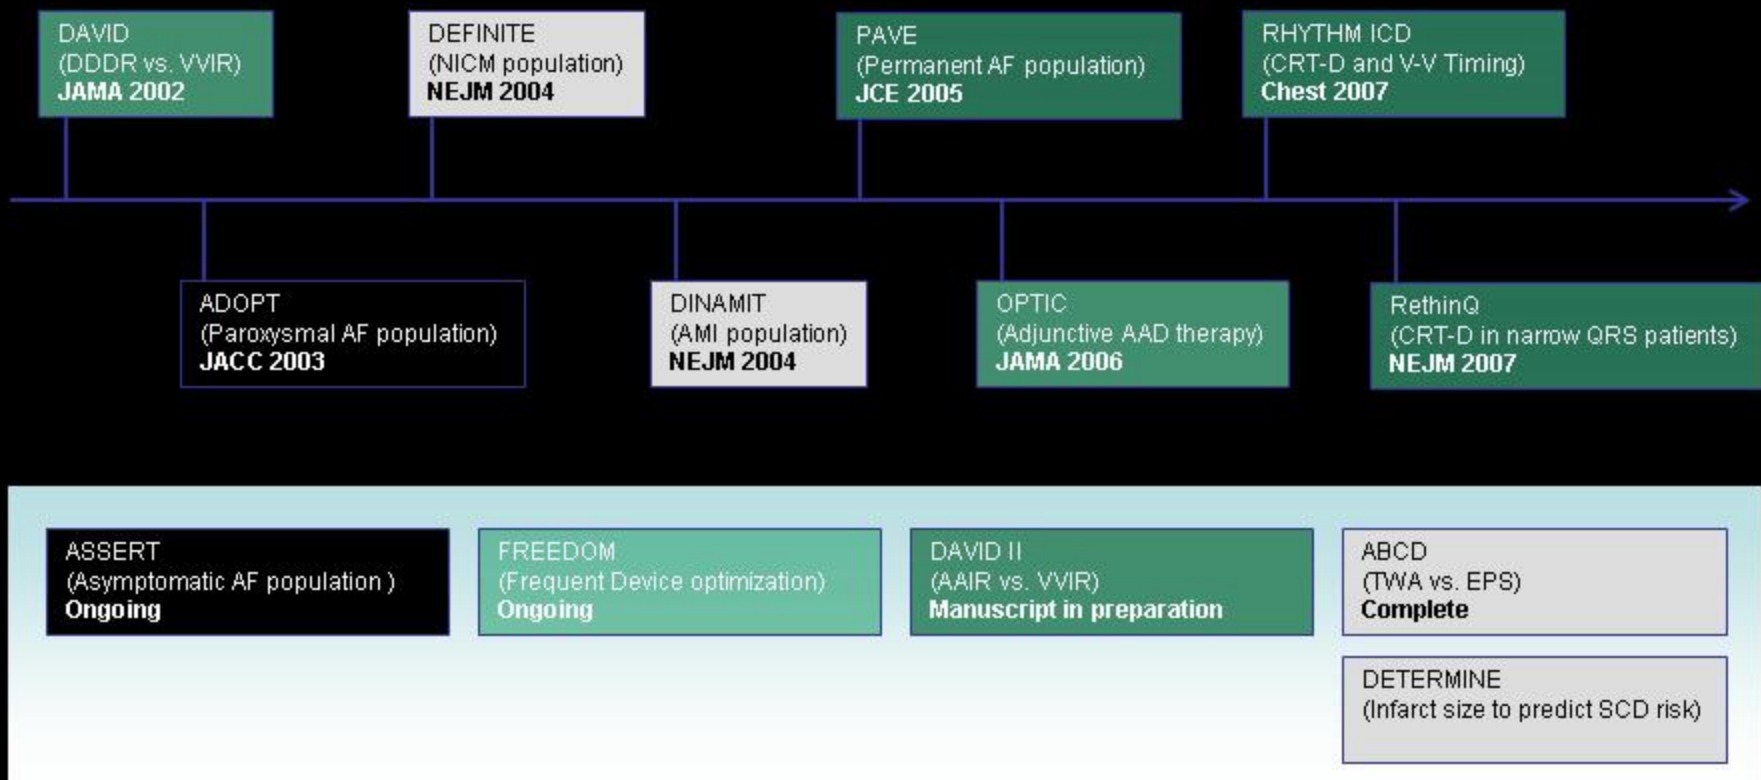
DAVID
(DDDR vs. VVIR)
JAMA 2002

DEFINITE
(NICM population)
NEJM 2004

PAVE
(Permanent AF population)
JCE 2005

RHYTHM ICD
(CRT-D and V-V Timing)
Chest 2007

ADOPT
(Paroxysmal AF population)
JACC 2003

DINAMIT
(AMI population)
NEJM 2004

OPTIC
(Adjunctive AAD therapy)
JAMA 2006

RethinQ
(CRT-D in narrow QRS patients)
NEJM 2007

ASSERT
(Asymptomatic AF population )
Ongoing

FREEDOM
(Frequent Device optimization)
Ongoing

DAVID II
(AAIR vs. VVIR)
Manuscript in preparation

ABCD
(TWA vs. EPS)
Complete

DETERMINE
(Infarct size to predict SCD risk)